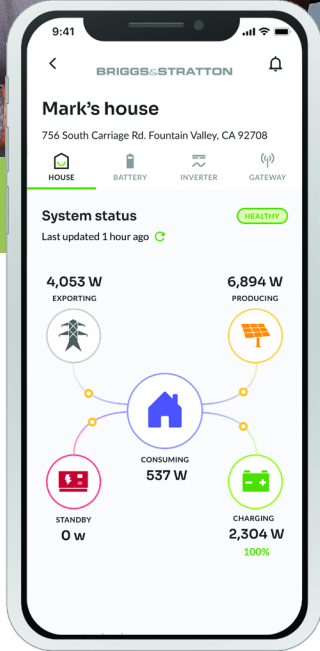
9:41

BRIGGS&STRATTON

Mark's house

756 South Carriage Rd. Fountain Valley, CA 92708

HOUSE BATTERY INVERTER GATEWAY

System status HEALTHY

Last updated 1 hour ago

4,053 W
EXPORTING

6,894 W
PRODUCING

CONSUMING
537 W

STANDBY
0 w

CHARGING
2,304 W
100%